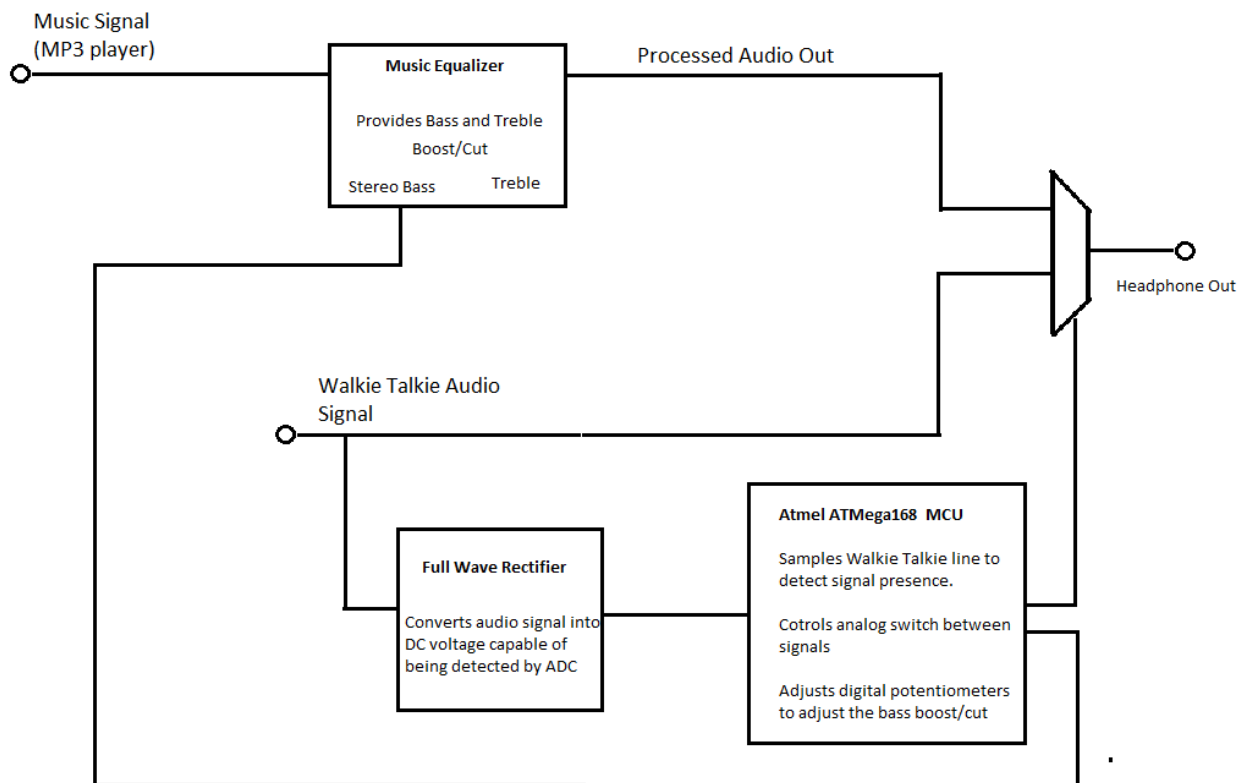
Music Signal (MP3 player)

Music Equalizer

Provides Bass and Treble Boost/Cut

Stereo Bass

Treble

Processed Audio Out

Headphone Out

Walkie Talkie Audio Signal

Full Wave Rectifier

Converts audio signal into DC voltage capable of being detected by ADC

Atmel ATMega168 MCU

Samples Walkie Talkie line to detect signal presence.

Cotrols analog switch between signals

Adjusts digital potentiometers to adjust the bass boost/cut